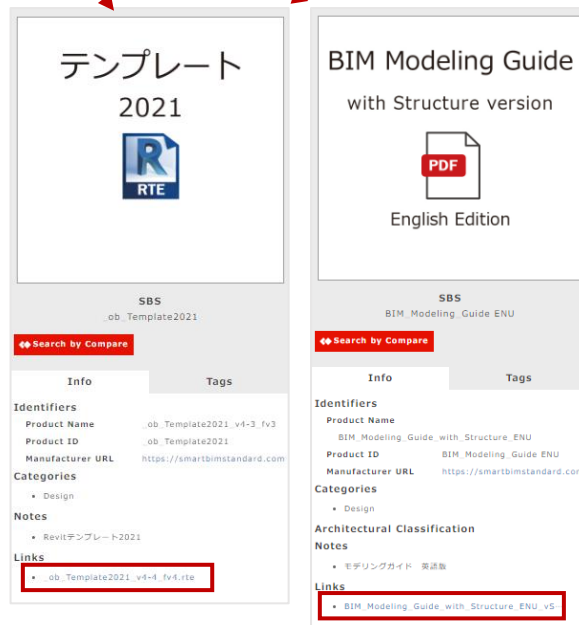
テンプレート
2021
R
RTE

SBS
_ob_Template2021

Search by Compare

Info
Tags

Identifiers
Product Name _ob_Template2021_v4-3_fv3
Product ID _ob_Template2021
Manufacturer URL https://smartbimstandard.com

Categories
• Design

Notes
• Revitテンプレート2021

Links
• _ob_Template2021_v4-4_fv4.rte

BIM Modeling Guide
with Structure version
PDF
English Edition

SBS
BIM_Modeling_Guide ENU

Search by Compare

Info
Tags

Identifiers
Product Name
BIM_Modeling_Guide_with_Structure_ENU
Product ID BIM_Modeling_Guide ENU
Manufacturer URL https://smartbimstandard.co

Categories
• Design

Architectural Classification

Notes
• モデリングガイド 英語版

Links
• BIM_Modeling_Guide_with_Structure_ENU_vS